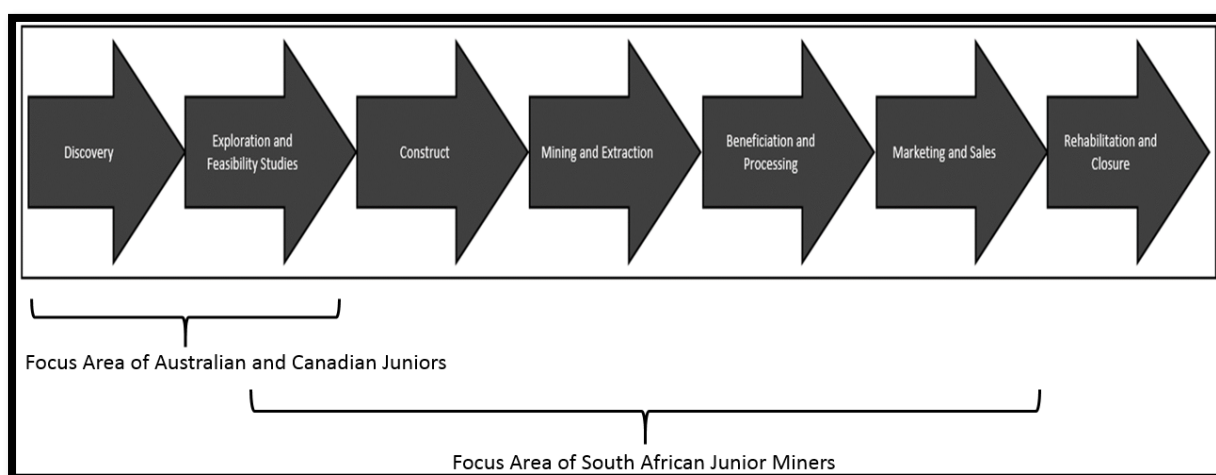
Discovery

Exploration and Feasibility Studies

Construct

Mining and Extraction

Beneficiation and Processing

Marketing and Sales

Rehabilitation and Closure

Focus Area of Australian and Canadian Juniors

Focus Area of South African Junior Miners